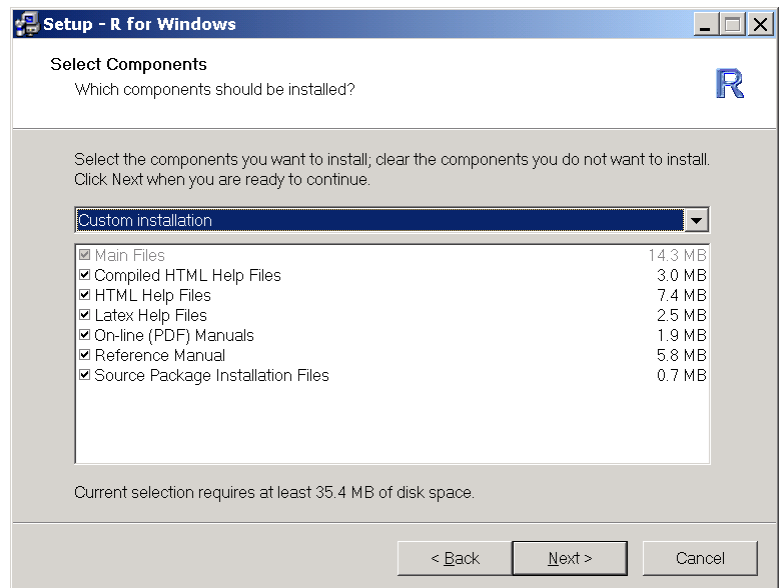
Setup - R for Windows

Select Components
Which components should be installed?

R

Select the components you want to install; clear the components you do not want to install. Click Next when you are ready to continue.

Custom installation

| | |
|---|---|
| Main Files | 14.3 MB |
| Compiled HTML Help Files | 3.0 MB |
| HTML Help Files | 7.4 MB |
| Latex Help Files | 2.5 MB |
| On-line (PDF) Manuals | 1.9 MB |
| Reference Manual | 5.8 MB |
| Source Package Installation Files | 0.7 MB |

Current selection requires at least 35.4 MB of disk space.

< Back Next > Cancel